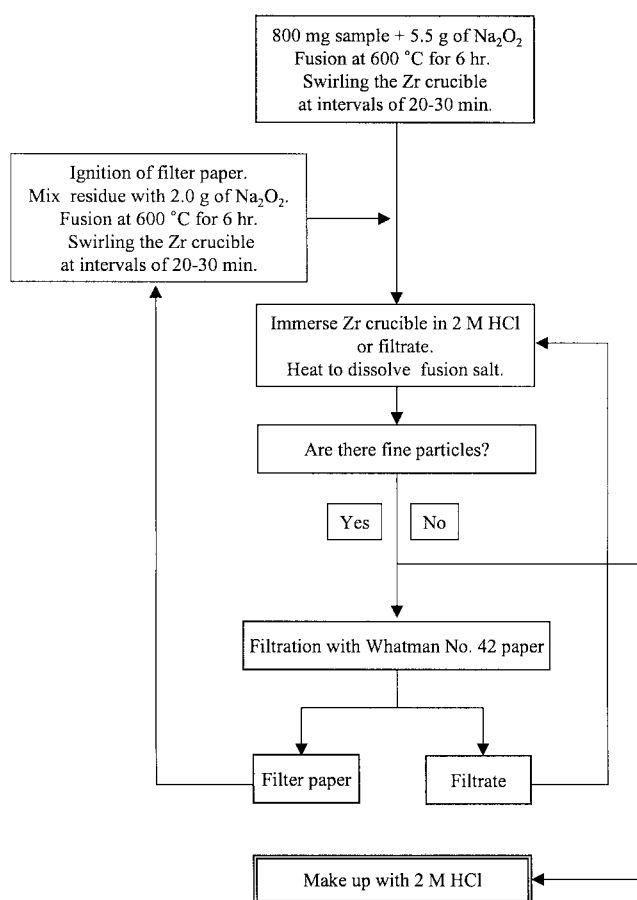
800 mg sample + 5.5 g of $Na_2O_2$
Fusion at 600 °C for 6 hr.
Swirling the Zr crucible at intervals of 20-30 min.

Ignition of filter paper.
Mix residue with 2.0 g of $Na_2O_2$.
Fusion at 600 °C for 6 hr.
Swirling the Zr crucible at intervals of 20-30 min.

Immerse Zr crucible in 2 M HCl or filtrate.
Heat to dissolve fusion salt.

Are there fine particles?

Yes

No

Filtration with Whatman No. 42 paper

Filter paper

Filtrate

Make up with 2 M HCl